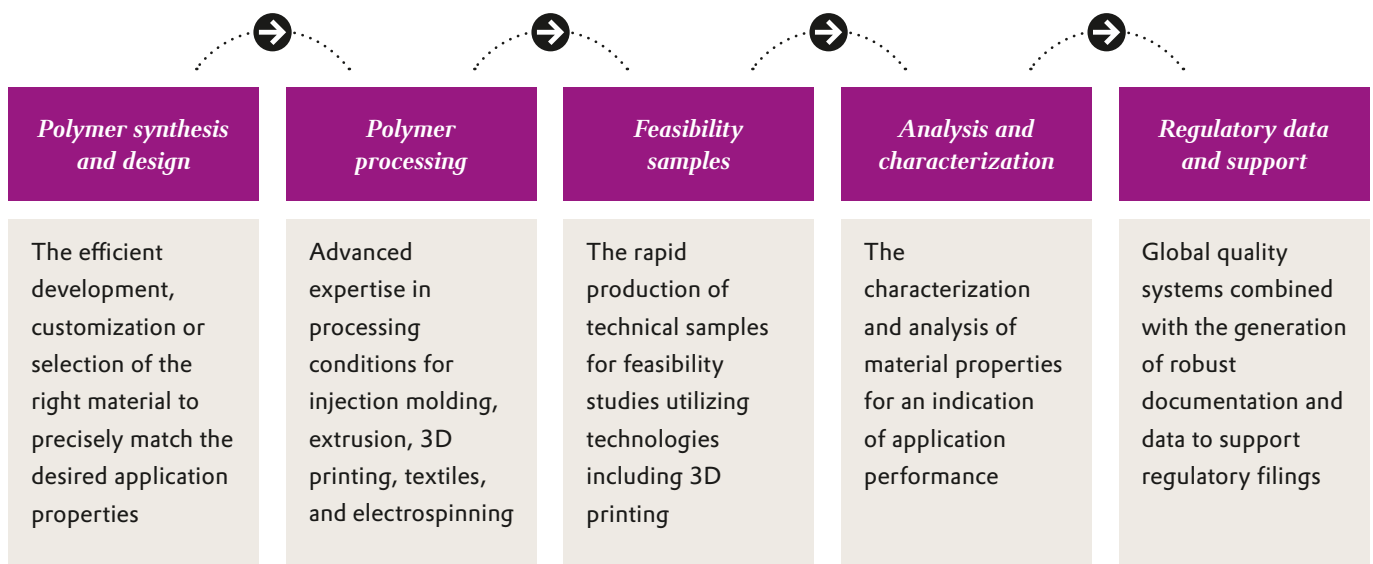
Polymer synthesis and design

The efficient development, customization or selection of the right material to precisely match the desired application properties

Polymer processing

Advanced expertise in processing conditions for injection molding, extrusion, 3D printing, textiles, and electrospinning

Feasibility samples

The rapid production of technical samples for feasibility studies utilizing technologies including 3D printing

Analysis and characterization

The characterization and analysis of material properties for an indication of application performance

Regulatory data and support

Global quality systems combined with the generation of robust documentation and data to support regulatory filings